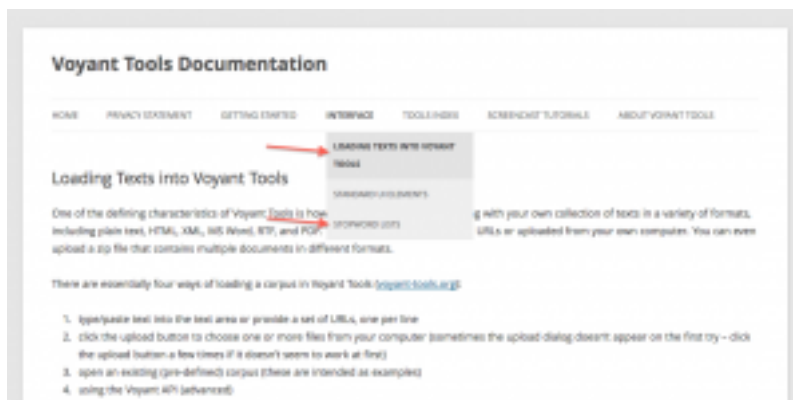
Voyant Tools Documentation

HOME PRIVACY STATEMENT GETTING STARTED INTERFACE TOOLS INDEX SCREENCAST TUTORIALS ABOUT VOYANT TOOLS

LOADING TEXTS INTO VOYANT TOOLS

STANDARD DOCUMENTS

STOPWORD LISTS

Loading Texts into Voyant Tools

One of the defining characteristics of Voyant Tools is how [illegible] with your own collection of texts in a variety of formats, including plain text, HTML, XML, MS Word, RTF, and PDF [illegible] URLs or uploaded from your own computer. You can even upload a zip file that contains multiple documents in different formats.

There are essentially four ways of loading a corpus in Voyant Tools (voyant-tools.org):

1. type/paste text into the text area or provide a set of URLs, one per line
2. click the upload button to choose one or more files from your computer (sometimes the upload dialog doesn't appear on the first try – click the upload button a few times if it doesn't seem to work at first)
3. open an existing (pre-defined) corpus (these are intended as examples)
4. using the Voyant API (advanced)